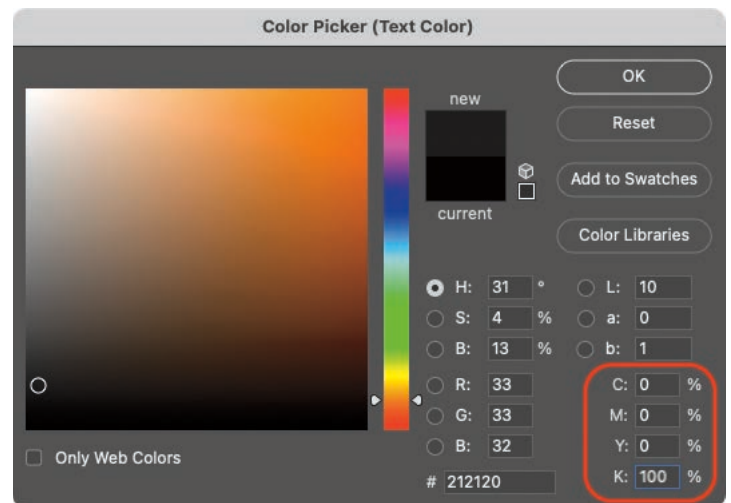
Color Picker (Text Color)

new

current

OK

Reset

Add to Swatches

Color Libraries

H: 31 °
S: 4 %
B: 13 %
R: 33
G: 33
B: 32

L: 10
a: 0
b: 1

C: 0 %
M: 0 %
Y: 0 %
K: 100 %

# 212120

Only Web Colors